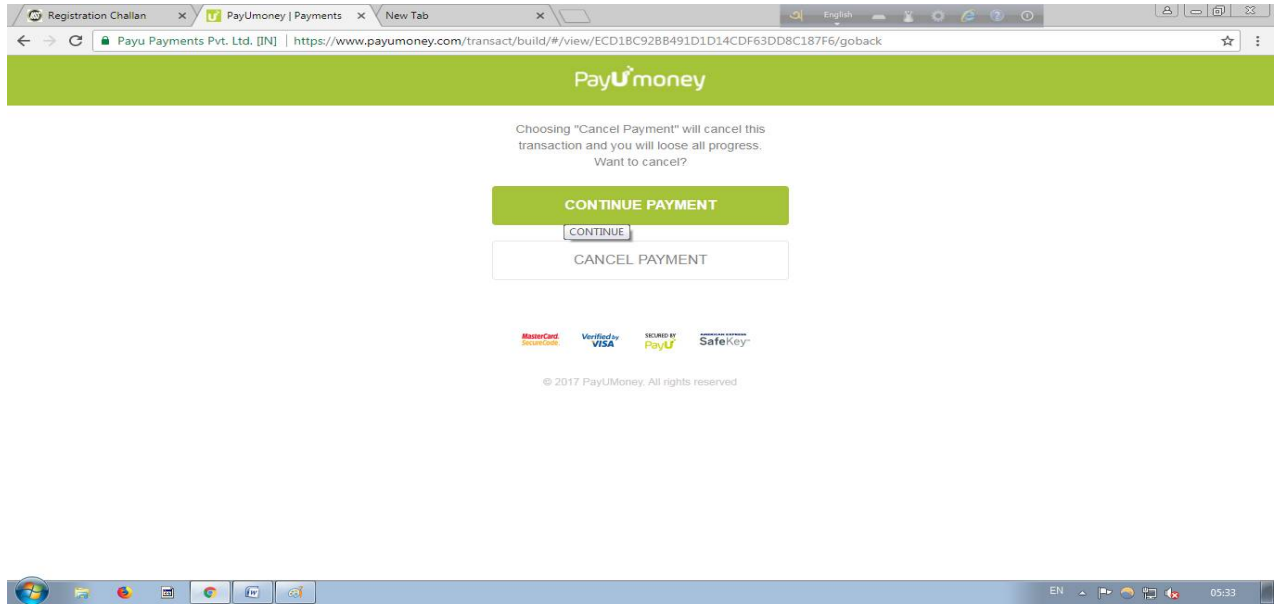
Registration Challan ×
PayUmoney | Payments ×
New Tab ×
English

Payu Payments Pvt. Ltd. [IN] | https://www.payumoney.com/transact/build/#/view/ECD1BC92BB491D1D14CDF63DD8C187F6/goback

PayUmoney

Choosing "Cancel Payment" will cancel this transaction and you will loose all progress. Want to cancel?

CONTINUE PAYMENT
CONTINUE
CANCEL PAYMENT

MasterCard. SecureCode. Verified by VISA SECURED BY PayU AMERICAN EXPRESS SafeKey

© 2017 PayUMoney. All rights reserved

EN 05:33